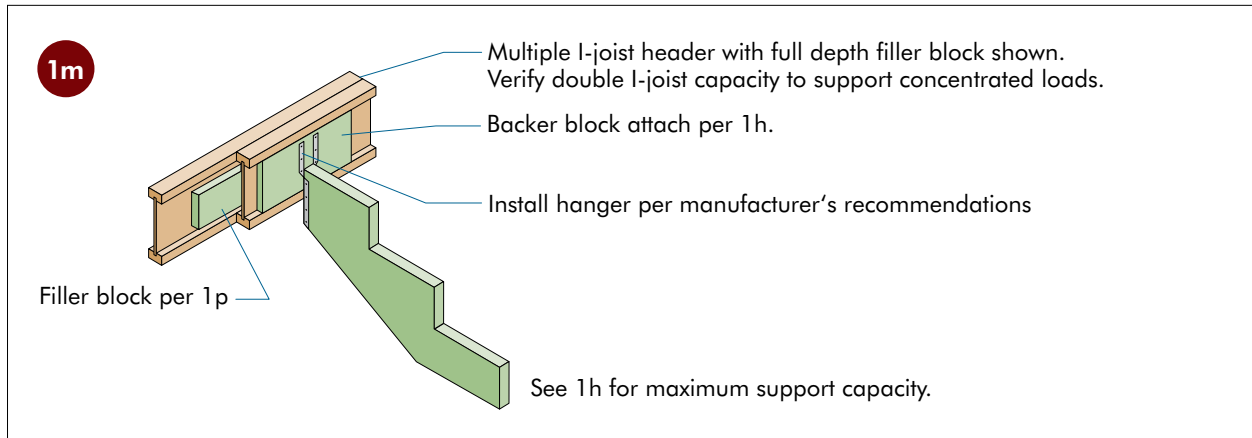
1m

Multiple I-joist header with full depth filler block shown. Verify double I-joist capacity to support concentrated loads.

Backer block attach per 1h.

Install hanger per manufacturer's recommendations

Filler block per 1p

See 1h for maximum support capacity.